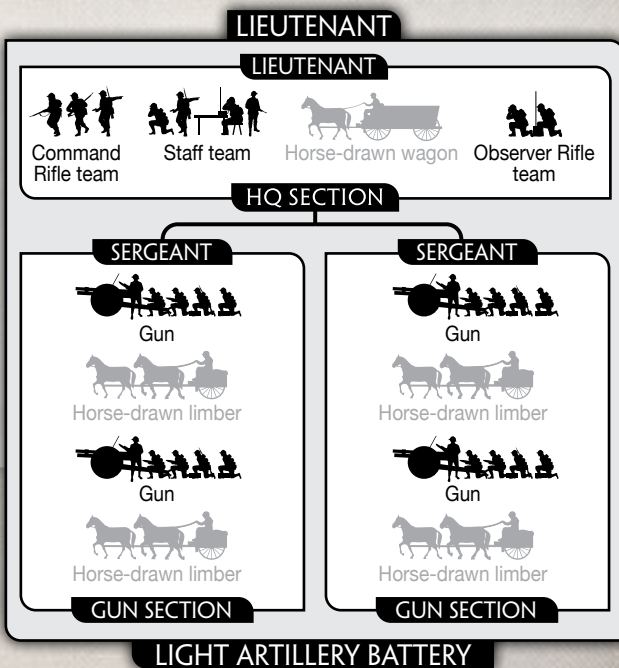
LIEUTENANT

LIEUTENANT

Command Rifle team

Staff team

Horse-drawn wagon

Observer Rifle team

HQ SECTION

SERGEANT

Gun

Horse-drawn limber

Gun

Horse-drawn limber

GUN SECTION

SERGEANT

Gun

Horse-drawn limber

Gun

Horse-drawn limber

GUN SECTION

LIGHT ARTILLERY BATTERY